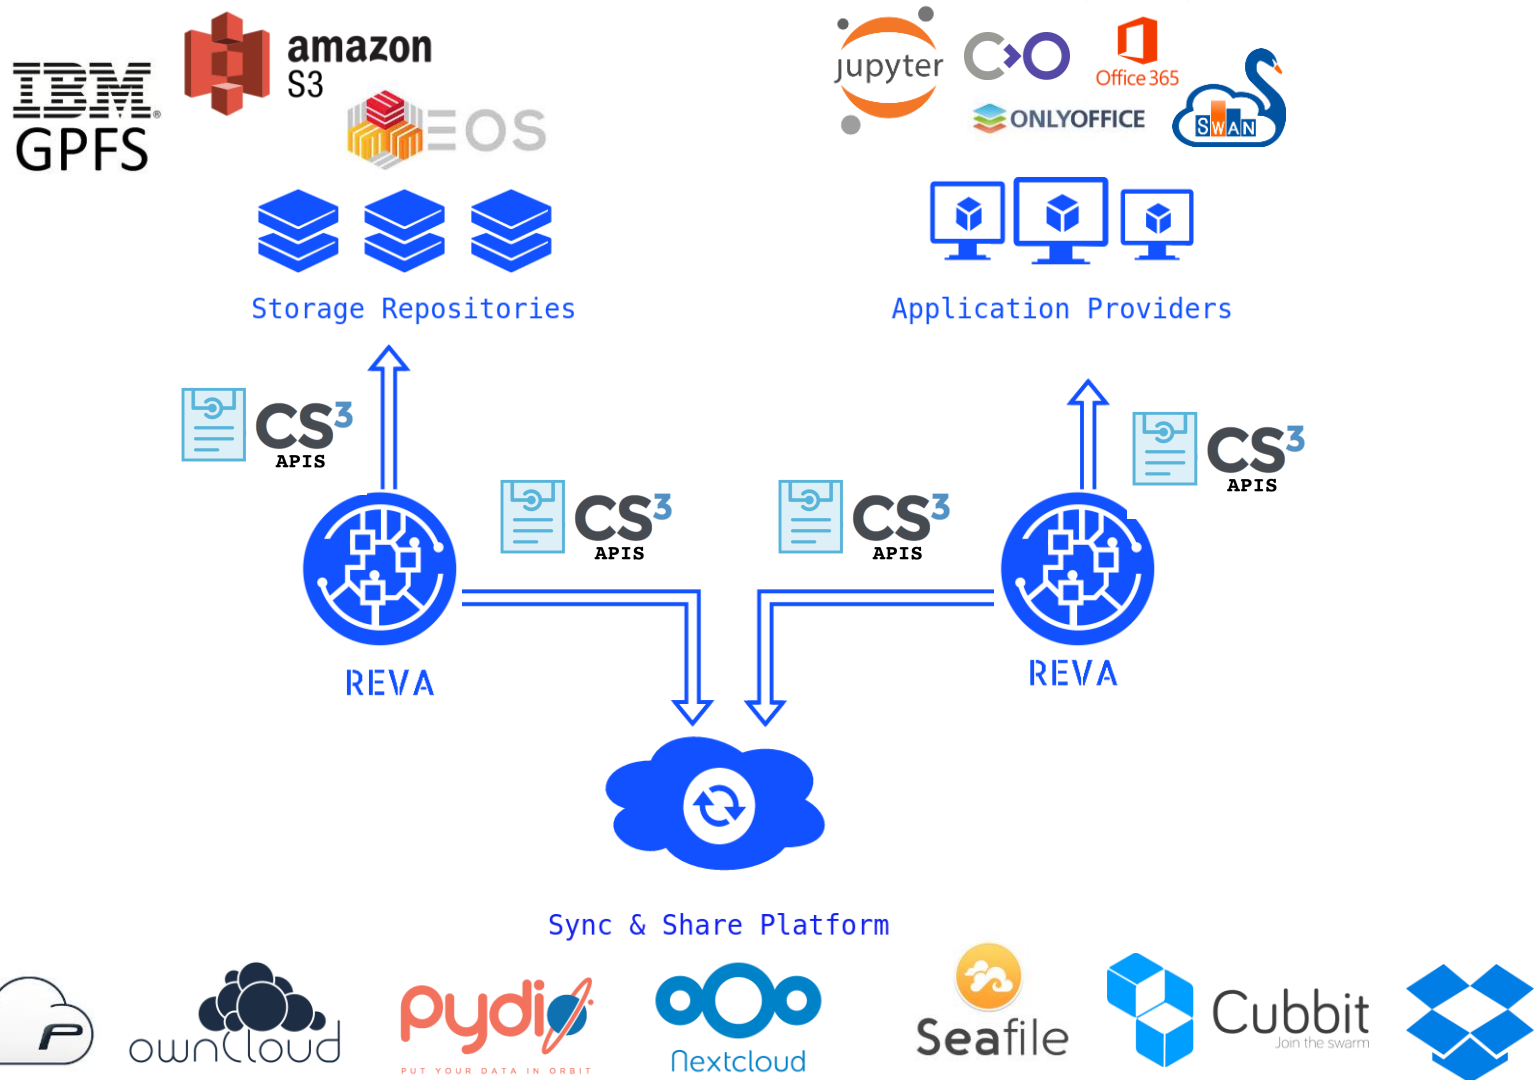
IBM GPFS

amazon S3

EOS

Storage Repositories

jupyter

Office 365

ONLYOFFICE

SWAN

Application Providers

CS$^3$ APIS

CS$^3$ APIS

CS$^3$ APIS

CS$^3$ APIS

REVA

REVA

Sync & Share Platform

ownCloud

pydio PUT YOUR DATA IN ORBIT

Nextcloud

Seafile

Cubbit Join the swarm